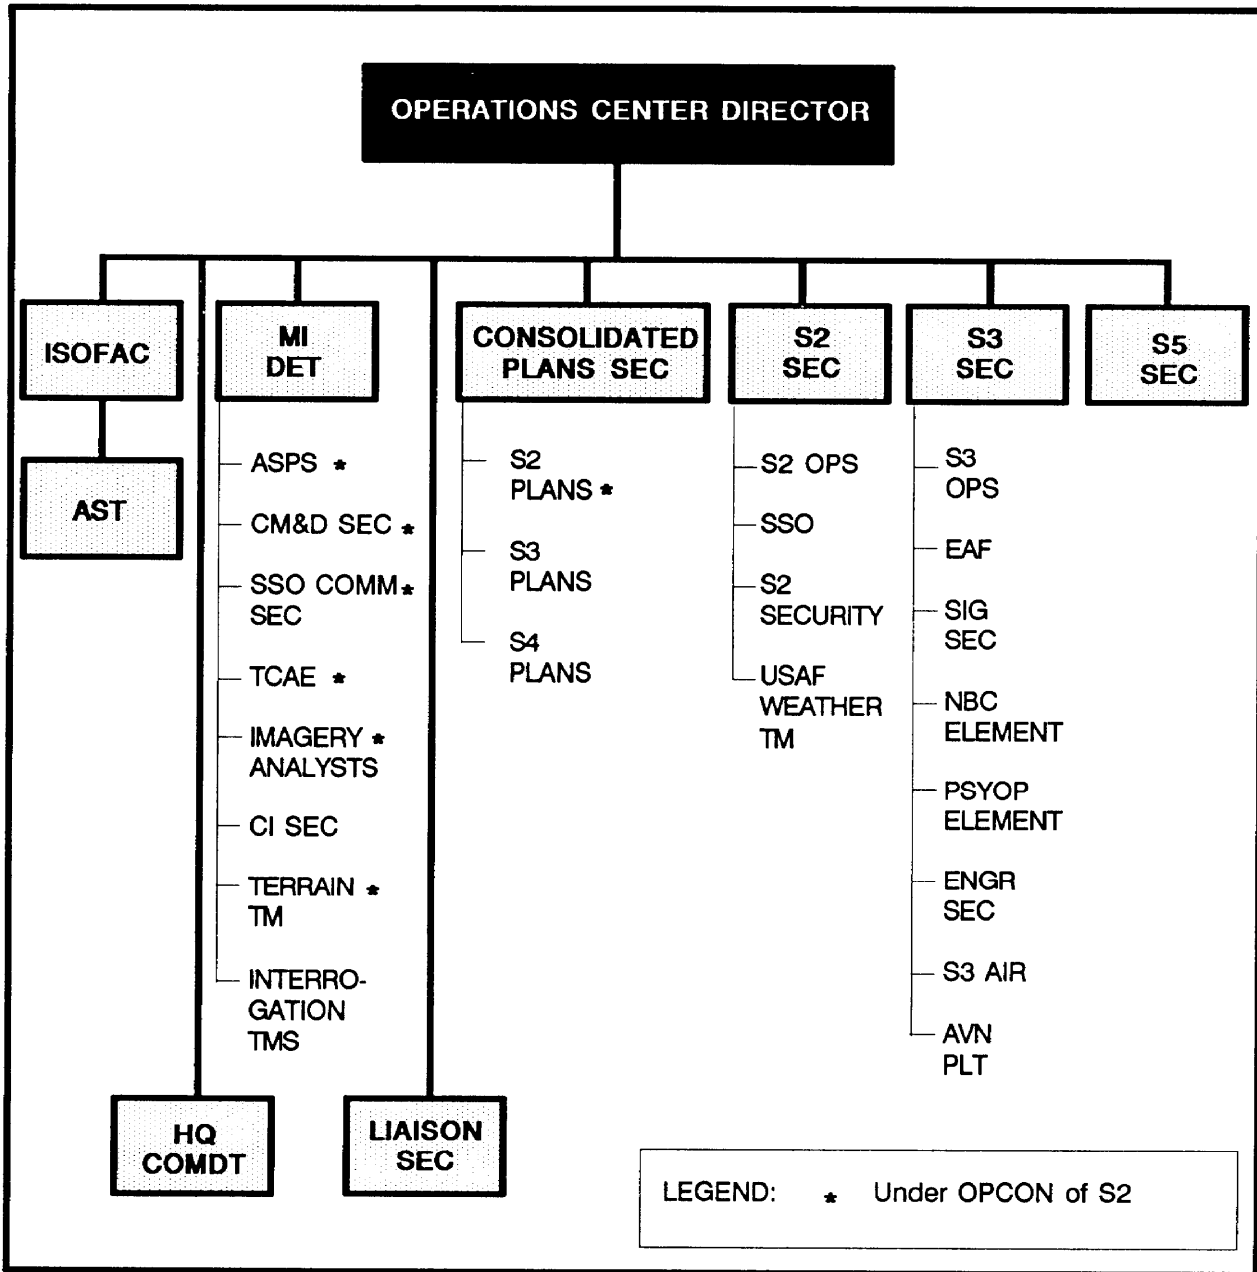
OPERATIONS CENTER DIRECTOR

ISOFAC

AST

MI DET

ASPS *

CM&D SEC *

SSO COMM* SEC

TCAE *

IMAGERY * ANALYSTS

CI SEC

TERRAIN * TM

INTERROGATION TMS

HQ COMDT

LIAISON SEC

CONSOLIDATED PLANS SEC

S2 PLANS *

S3 PLANS

S4 PLANS

S2 SEC

S2 OPS

SSO

S2 SECURITY

USAF WEATHER TM

S3 SEC

S3 OPS

EAF

SIG SEC

NBC ELEMENT

PSYOP ELEMENT

ENGR SEC

S3 AIR

AVN PLT

S5 SEC

LEGEND: * Under OPCON of S2